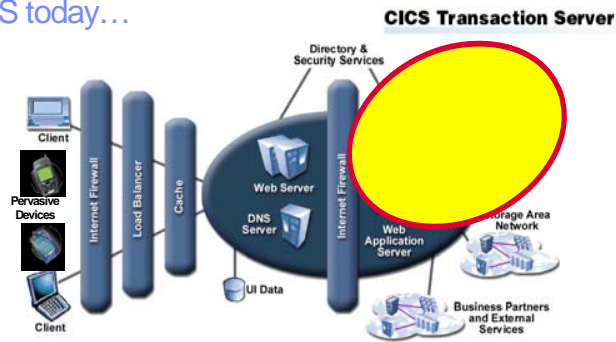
S today…

CICS Transaction Server

Directory & Security Services

Client

Pervasive Devices

Client

Internet Firewall

Load Balancer

Cache

Web Server

DNS Server

UI Data

Internet Firewall

Web Application Server

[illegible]orage Area Network

Business Partners and External Services